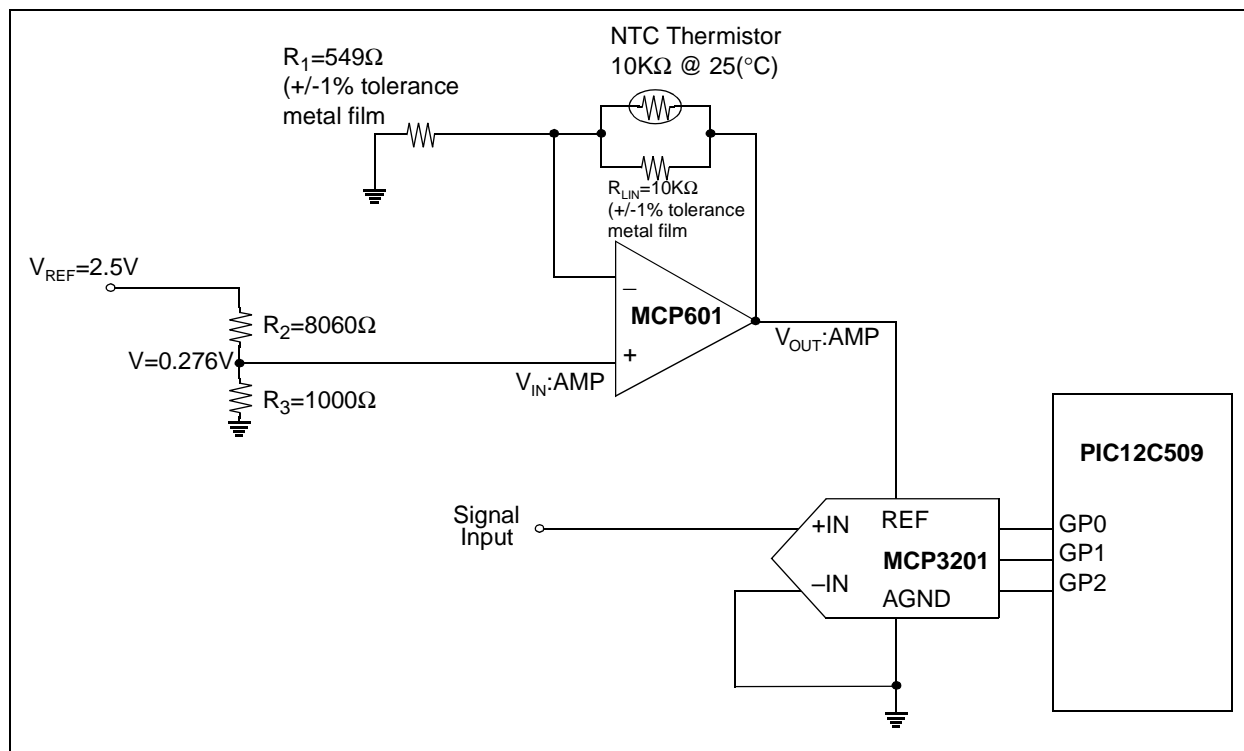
$R_1$=549Ω (+/-1% tolerance metal film

NTC Thermistor 10KΩ @ 25(°C)

$R_{LIN}$=10KΩ (+/-1% tolerance metal film

$V_{REF}$=2.5V

$R_2$=8060Ω

V=0.276V

$R_3$=1000Ω

–

+

MCP601

$V_{IN}$:AMP

$V_{OUT}$:AMP

PIC12C509

Signal Input

+IN

REF

MCP3201

–IN

AGND

GP0

GP1

GP2